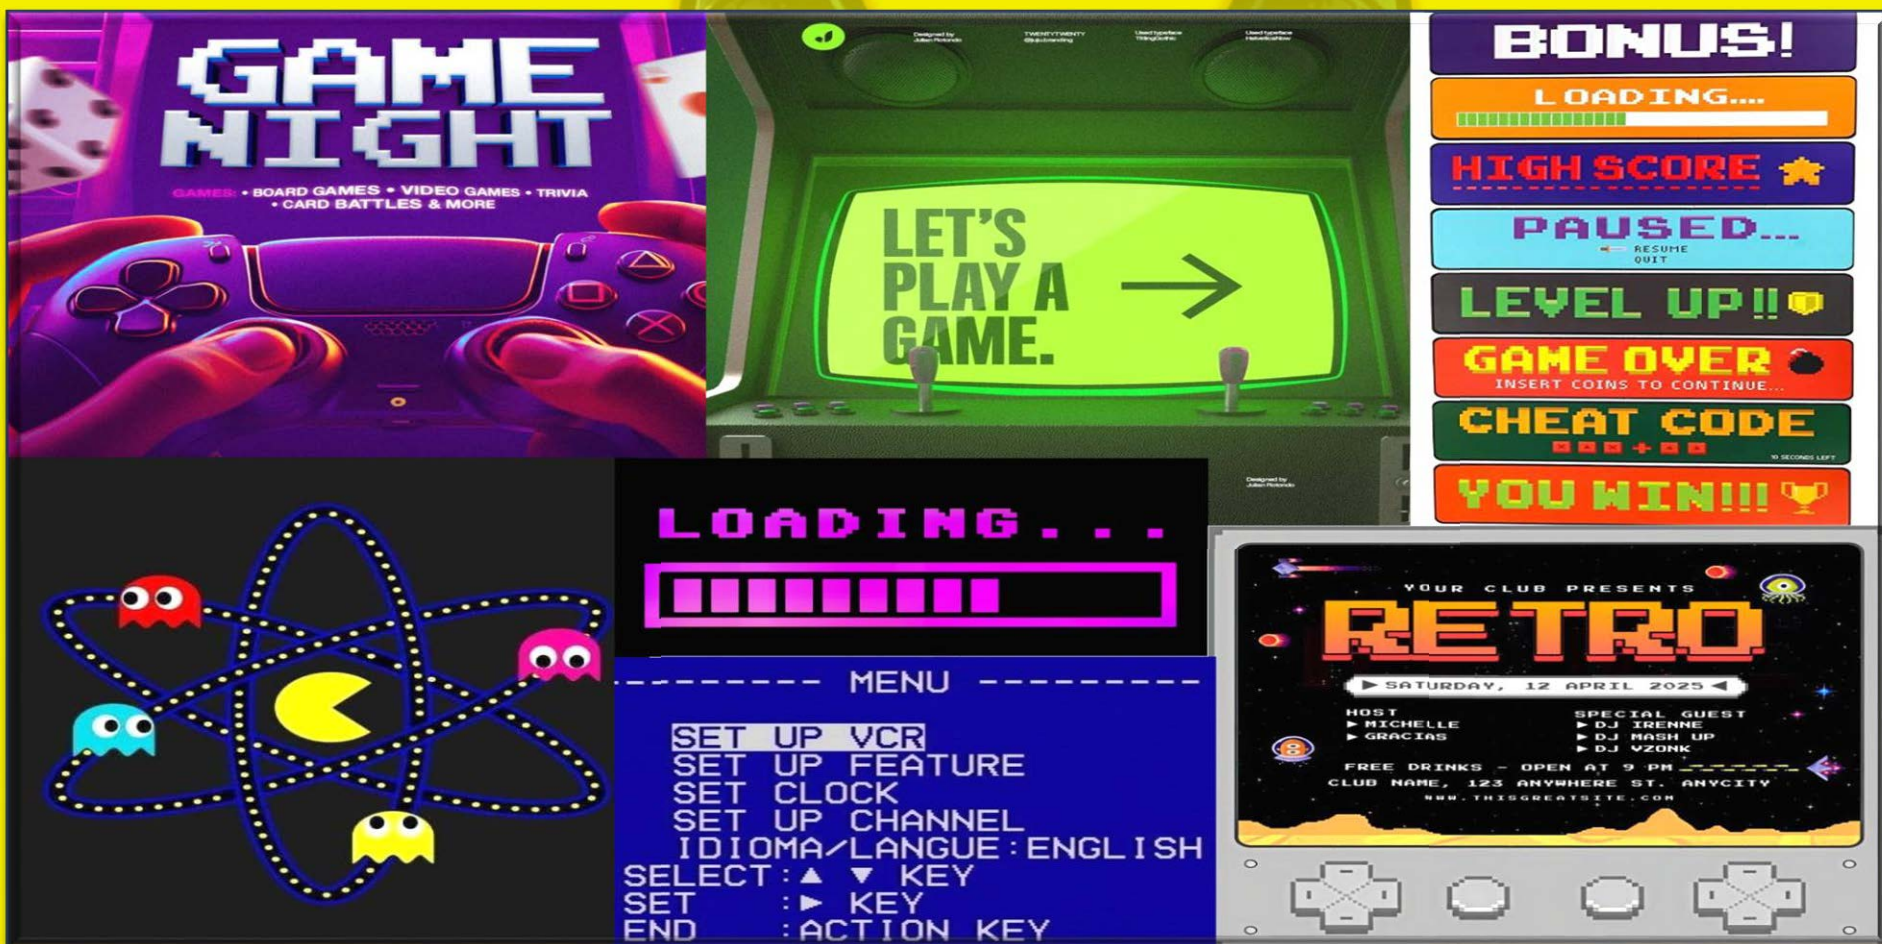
GAME NIGHT

GAMES: • BOARD GAMES • VIDEO GAMES • TRIVIA • CARD BATTLES & MORE

Designed by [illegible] TWENTYTWENTY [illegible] Used typeface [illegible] Used typeface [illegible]

LET'S PLAY A GAME.

Designed by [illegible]

BONUS!

LOADING....

HIGH SCORE

PAUSED...
RESUME
QUIT

LEVEL UP!!

GAME OVER
INSERT COINS TO CONTINUE...

CHEAT CODE
10 SECONDS LEFT

YOU WIN!!!

LOADING...

MENU

SET UP VCR
SET UP FEATURE
SET CLOCK
SET UP CHANNEL
IDIOMA/LANGUE:ENGLISH
SELECT: ▲ ▼ KEY
SET : ▶ KEY
END : ACTION KEY

YOUR CLUB PRESENTS
RETRO
▶ SATURDAY, 12 APRIL 2025 ◀
HOST
▶ MICHELLE
▶ GRACIAS
SPECIAL GUEST
▶ DJ IRENNE
▶ DJ MASH UP
▶ DJ VZONK
FREE DRINKS - OPEN AT 9 PM
CLUB NAME, 123 ANYWHERE ST. ANYCITY
WWW.THISGREATSITE.COM